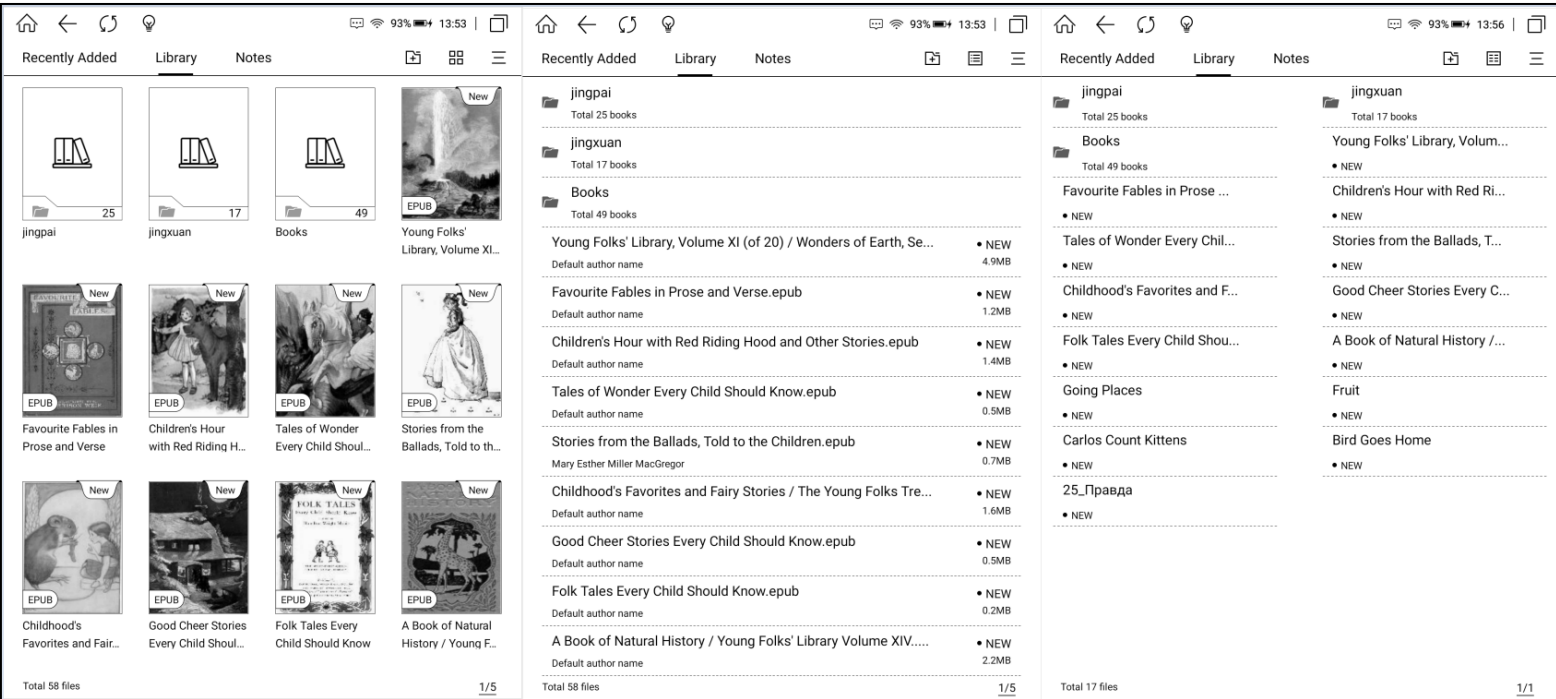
93% 13:53

Recently Added Library Notes

25
jingpai

17
jingxuan

49
Books

New
EPUB
Young Folks' Library, Volume XI...

New
EPUB
Favourite Fables in Prose and Verse

New
EPUB
Children's Hour with Red Riding H...

New
EPUB
Tales of Wonder Every Child Shoul...

New
EPUB
Stories from the Ballads, Told to th...

New
EPUB
Childhood's Favorites and Fair...

New
EPUB
Good Cheer Stories Every Child Shoul...

New
EPUB
Folk Tales Every Child Should Know

New
EPUB
A Book of Natural History / Young F...

Total 58 files
1/5

93% 13:53

Recently Added Library Notes

jingpai
Total 25 books

jingxuan
Total 17 books

Books
Total 49 books

Young Folks' Library, Volume XI (of 20) / Wonders of Earth, Se...
Default author name
• NEW
4.9MB

Favourite Fables in Prose and Verse.epub
Default author name
• NEW
1.2MB

Children's Hour with Red Riding Hood and Other Stories.epub
Default author name
• NEW
1.4MB

Tales of Wonder Every Child Should Know.epub
Default author name
• NEW
0.5MB

Stories from the Ballads, Told to the Children.epub
Mary Esther Miller MacGregor
• NEW
0.7MB

Childhood's Favorites and Fairy Stories / The Young Folks Tre...
Default author name
• NEW
1.6MB

Good Cheer Stories Every Child Should Know.epub
Default author name
• NEW
0.5MB

Folk Tales Every Child Should Know.epub
Default author name
• NEW
0.2MB

A Book of Natural History / Young Folks' Library Volume XIV.....
Default author name
• NEW
2.2MB

Total 58 files
1/5

93% 13:56

Recently Added Library Notes

jingpai
Total 25 books

Books
Total 49 books

Favourite Fables in Prose ...
• NEW

Tales of Wonder Every Chil...
• NEW

Childhood's Favorites and F...
• NEW

Folk Tales Every Child Shou...
• NEW

Going Places
• NEW

Carlos Count Kittens
• NEW

25_Правда
• NEW

jingxuan
Total 17 books

Young Folks' Library, Volum...
• NEW

Children's Hour with Red Ri...
• NEW

Stories from the Ballads, T...
• NEW

Good Cheer Stories Every C...
• NEW

A Book of Natural History /...
• NEW

Fruit
• NEW

Bird Goes Home
• NEW

Total 17 files
1/1